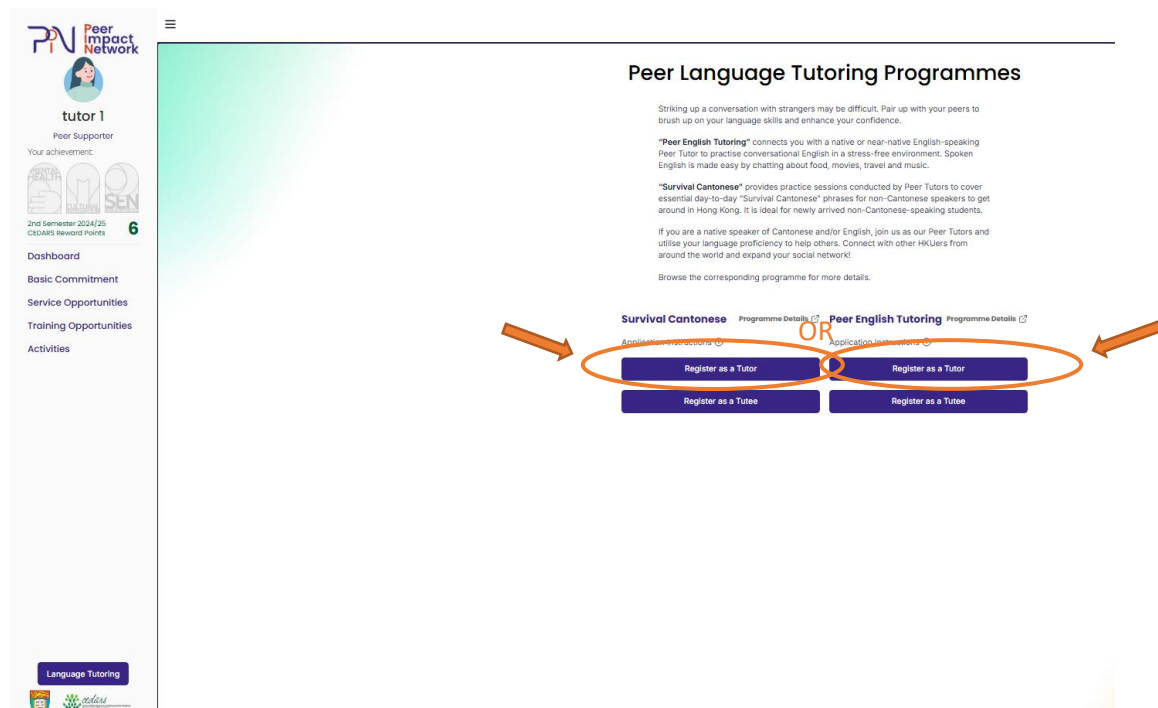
PIN Peer Impact Network

tutor 1

Peer Supporter

Your achievement:

MENTAL HEALTH

CULTURAL

SEN

2nd Semester 2024/25 CEDARS Reward Points 6

Dashboard

Basic Commitment

Service Opportunities

Training Opportunities

Activities

Language Tutoring

cedars

≡

Peer Language Tutoring Programmes

Striking up a conversation with strangers may be difficult. Pair up with your peers to brush up on your language skills and enhance your confidence.

"Peer English Tutoring" connects you with a native or near-native English-speaking Peer Tutor to practise conversational English in a stress-free environment. Spoken English is made easy by chatting about food, movies, travel and music.

"Survival Cantonese" provides practice sessions conducted by Peer Tutors to cover essential day-to-day "Survival Cantonese" phrases for non-Cantonese speakers to get around in Hong Kong. It is ideal for newly arrived non-Cantonese-speaking students.

If you are a native speaker of Cantonese and/or English, join us as our Peer Tutors and utilise your language proficiency to help others. Connect with other HKUers from around the world and expand your social network!

Browse the corresponding programme for more details.

Survival Cantonese Programme Details

Application Instructions

Register as a Tutor

Register as a Tutee

OR

Peer English Tutoring Programme Details

Application Instructions

Register as a Tutor

Register as a Tutee